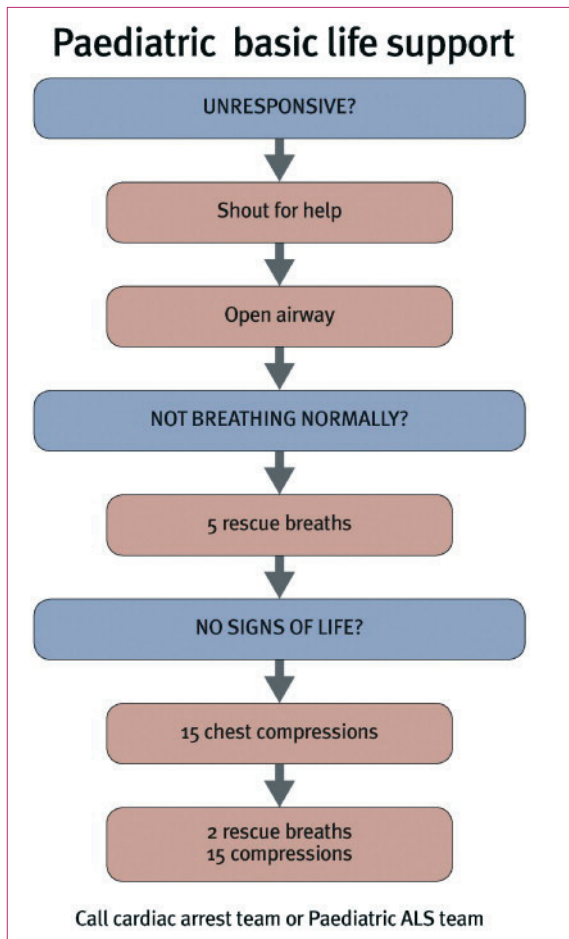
Paediatric basic life support

UNRESPONSIVE?

Shout for help

Open airway

NOT BREATHING NORMALLY?

5 rescue breaths

NO SIGNS OF LIFE?

15 chest compressions

2 rescue breaths
15 compressions

Call cardiac arrest team or Paediatric ALS team